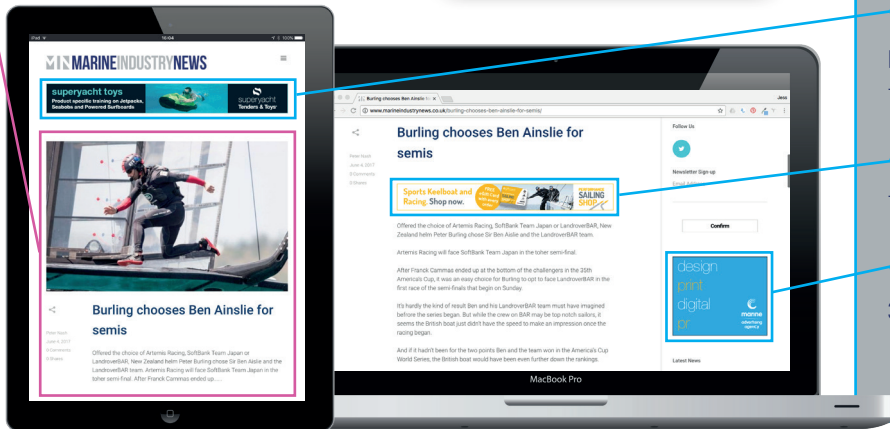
iPad 10:04 100%

MARINEINDUSTRYNEWS

superyacht toys
Product specific training on Jetpacks, Seabobs and Powered Surfboards
superyacht Tenders & Toys

Burling chooses Ben Ainslie for semis

Peter Nash
June 4, 2017
0 Comments
0 Shares

Offered the choice of Artemis Racing, SoftBank Team Japan or LandroverBAR, New Zealand helm Peter Burling chose Sir Ben Aislie and the LandroverBAR team. Artemis Racing will face SoftBank Team Japan in the toher semi-final. After Franck Cammas ended up....

Burling chooses Ben Ainslie f ×
www.marineindustrynews.co.uk/burling-chooses-ben-ainslie-for-semis/

Burling chooses Ben Ainslie for semis

Peter Nash
June 4, 2017
0 Comments
0 Shares

Sports Keelboat and Racing. Shop now.
SAILING SHOP

Offered the choice of Artemis Racing, SoftBank Team Japan or LandroverBAR, New Zealand helm Peter Burling chose Sir Ben Aislie and the LandroverBAR team.

Artemis Racing will face SoftBank Team Japan in the toher semi-final.

After Franck Cammas ended up at the bottom of the challengers in the 35th Americas Cup, it was an easy choice for Burling to opt to face LandroverBAR in the first race of the semi-finals that begin on Sunday.

It's hardly the kind of result Ben and his LandroverBAR team must have imagined before the series began. But while the crew on BAR may be top notch sailers, it seems the British boat just didn't have the speed to make an impression once the racing began.

And if it hadn't been for the two points Ben and the team won in the America's Cup World Sieries, the British boat would have been even further down the rankings.

Follow Us

Newsletter Sign-up
Email Address

Confirm

design
print
digital
pr
marine
advertising agency

Latest News

MacBook Pro